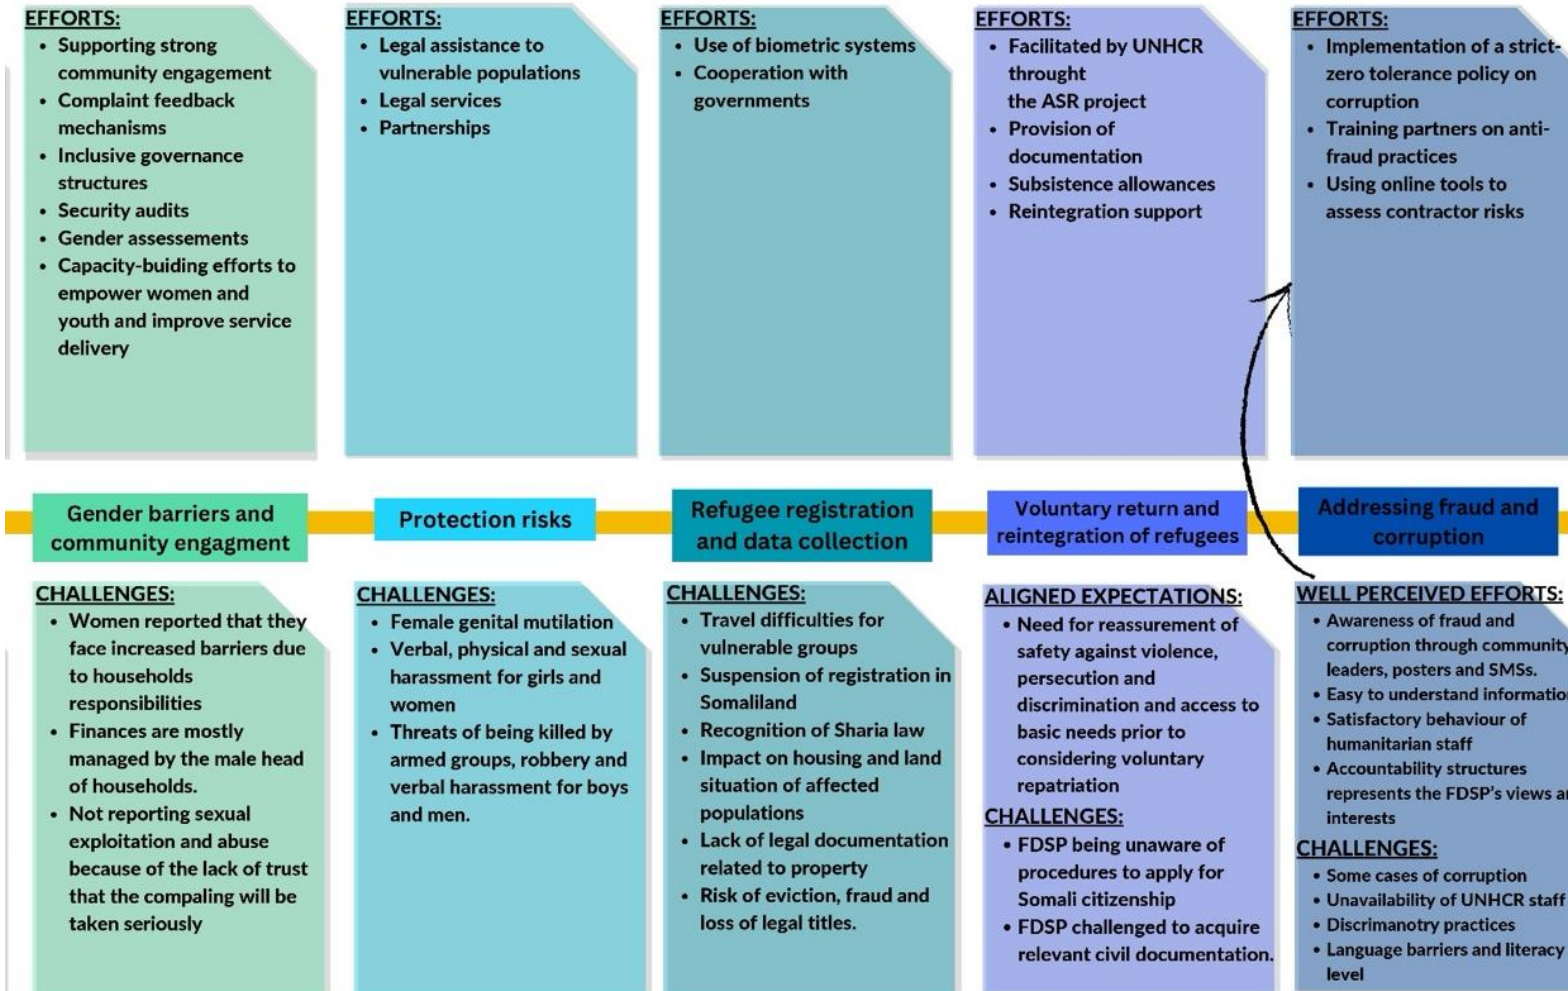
EFFORTS:
- Supporting strong community engagement
- Complaint feedback mechanisms
- Inclusive governance structures
- Security audits
- Gender assessements
- Capacity-buiding efforts to empower women and youth and improve service delivery

EFFORTS:
- Legal assistance to vulnerable populations
- Legal services
- Partnerships

EFFORTS:
- Use of biometric systems
- Cooperation with governments

EFFORTS:
- Facilitated by UNHCR throught the ASR project
- Provision of documentation
- Subsistence allowances
- Reintegration support

EFFORTS:
- Implementation of a strict-zero tolerance policy on corruption
- Training partners on anti-fraud practices
- Using online tools to assess contractor risks

Gender barriers and community engagment

Protection risks

Refugee registration and data collection

Voluntary return and reintegration of refugees

Addressing fraud and corruption

CHALLENGES:
- Women reported that they face increased barriers due to households responsibilities
- Finances are mostly managed by the male head of households.
- Not reporting sexual exploitation and abuse because of the lack of trust that the compaling will be taken seriously

CHALLENGES:
- Female genital mutilation
- Verbal, physical and sexual harassment for girls and women
- Threats of being killed by armed groups, robbery and verbal harassment for boys and men.

CHALLENGES:
- Travel difficulties for vulnerable groups
- Suspension of registration in Somaliland
- Recognition of Sharia law
- Impact on housing and land situation of affected populations
- Lack of legal documentation related to property
- Risk of eviction, fraud and loss of legal titles.

ALIGNED EXPECTATIONS:
- Need for reassurement of safety against violence, persecution and discrimination and access to basic needs prior to considering voluntary repatriation

CHALLENGES:
- FDSP being unaware of procedures to apply for Somali citizenship
- FDSP challenged to acquire relevant civil documentation.

WELL PERCEIVED EFFORTS:
- Awareness of fraud and corruption through community leaders, posters and SMSs.
- Easy to understand informatio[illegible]
- Satisfactory behaviour of humanitarian staff
- Accountability structures represents the FDSP's views a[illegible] interests

CHALLENGES:
- Some cases of corruption
- Unavailability of UNHCR staff
- Discrimanotry practices
- Language barriers and literacy level